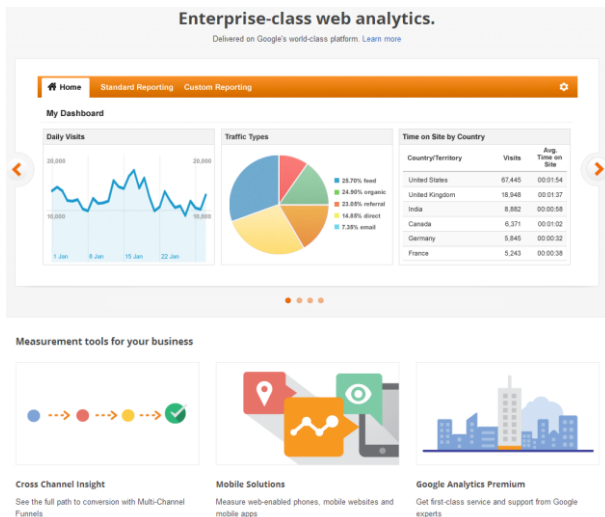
Enterprise-class web analytics.

Delivered on Google's world-class platform. Learn more

Home Standard Reporting Custom Reporting

My Dashboard

Daily Visits

20,000 20,000

10,000 10,000

1 Jan 8 Jan 15 Jan 22 Jan

Traffic Types

28.70% feed
24.90% organic
23.06% referral
14.85% direct
7.38% email

Time on Site by Country

| Country/Territory | Visits | Avg. Time on Site |
|---|---|---|
| United States | 67,445 | 00:01:54 |
| United Kingdom | 18,948 | 00:01:37 |
| India | 8,882 | 00:00:58 |
| Canada | 6,371 | 00:01:02 |
| Germany | 5,845 | 00:00:32 |
| France | 5,243 | 00:00:38 |

Measurement tools for your business

Cross Channel Insight

See the full path to conversion with Multi-Channel Funnels

Mobile Solutions

Measure web-enabled phones, mobile websites and mobile apps

Google Analytics Premium

Get first-class service and support from Google experts